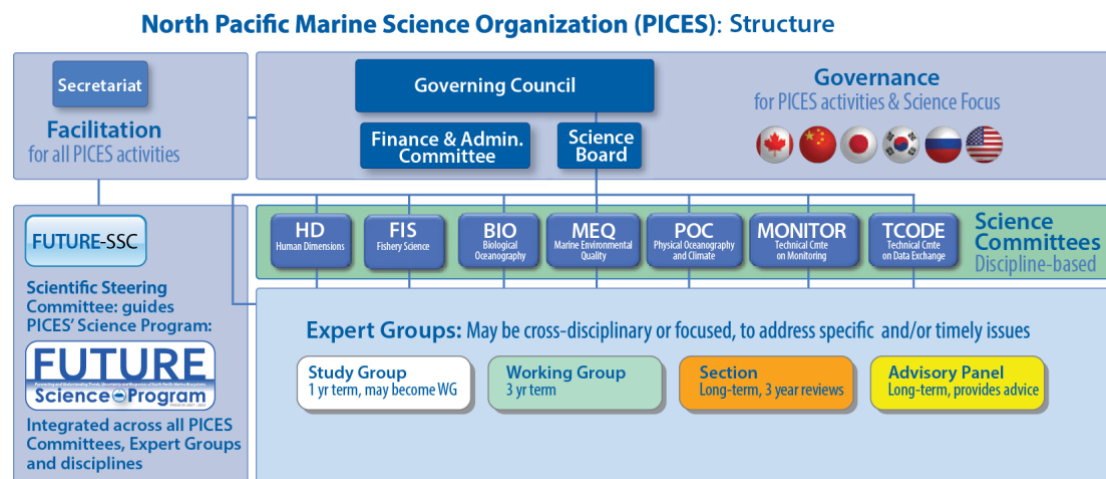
North Pacific Marine Science Organization (PICES): Structure

Secretariat

Facilitation
for all PICES activities

Governing Council

Finance & Admin. Committee

Science Board

Governance
for PICES activities & Science Focus

FUTURE-SSC

Scientific Steering Committee: guides PICES' Science Program:

FUTURE
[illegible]
Science Program

Integrated across all PICES Committees, Expert Groups and disciplines

HD
Human Dimensions

FIS
Fishery Science

BIO
Biological Oceanography

MEQ
Marine Environmental Quality

POC
Physical Oceanography and Climate

MONITOR
Technical Cmte on Monitoring

TCODE
Technical Cmte on Data Exchange

Science Committees
Discipline-based

Expert Groups: May be cross-disciplinary or focused, to address specific and/or timely issues

Study Group
1 yr term, may become WG

Working Group
3 yr term

Section
Long-term, 3 year reviews

Advisory Panel
Long-term, provides advice